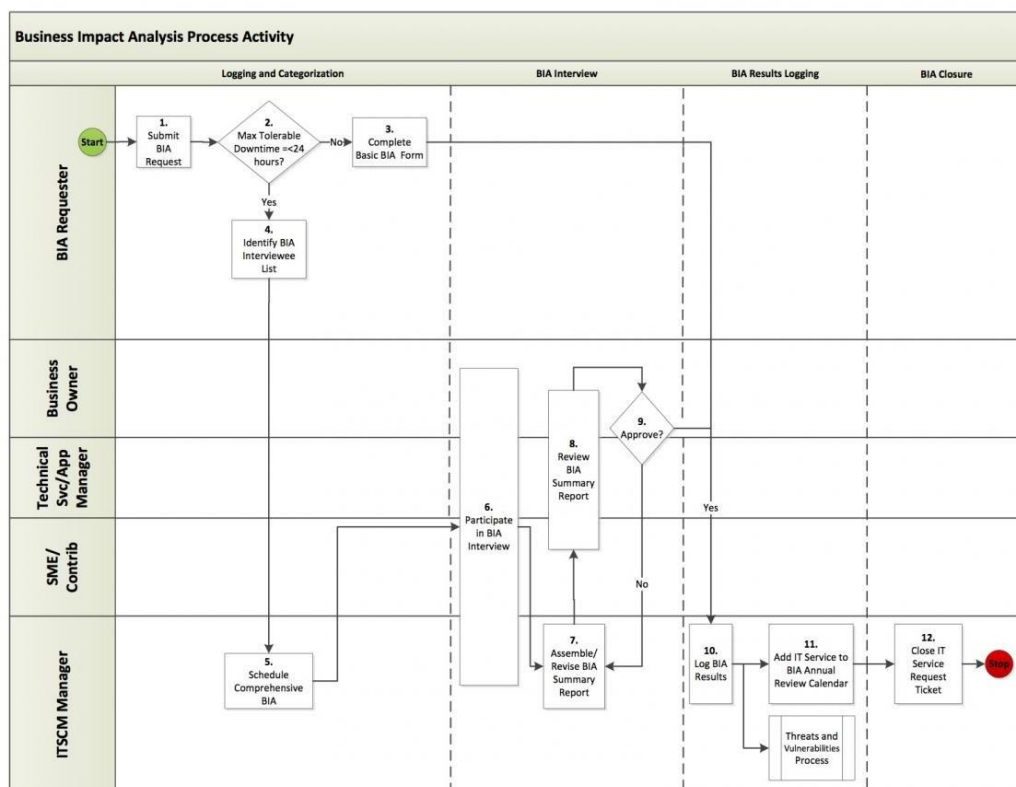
Business Impact Analysis Process Activity

Logging and Categorization

BIA Interview

BIA Results Logging

BIA Closure

BIA Requester

Business Owner

Technical Svc/App Manager

SME/ Contrib

ITSCM Manager

Start

1. Submit BIA Request

2. Max Tolerable Downtime =<24 hours?

No

3. Complete Basic BIA Form

Yes

4. Identify BIA Interviewee List

6. Participate in BIA Interview

8. Review BIA Summary Report

9. Approve?

Yes

No

5. Schedule Comprehensive BIA

7. Assemble/ Revise BIA Summary Report

10. Log BIA Results

11. Add IT Service to BIA Annual Review Calendar

12. Close IT Service Request Ticket

Stop

Threats and Vulnerabilities Process